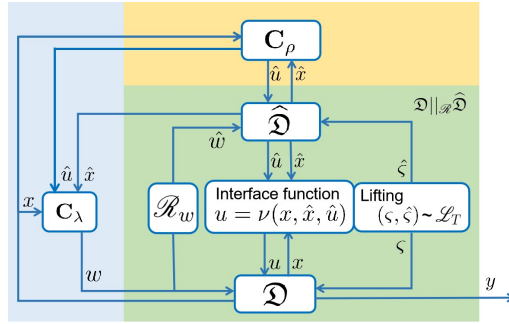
$\mathbf{C}_\rho$

$\hat{u}$ $\hat{x}$

$\mathfrak{D} \|_{\mathscr{R}} \widehat{\mathfrak{D}}$

$\widehat{\mathfrak{D}}$

$\hat{w}$

$\hat{u}$ $\hat{x}$

$\hat{u}$ $\hat{x}$

$\hat{\varsigma}$

$x$

$\mathbf{C}_\lambda$

$\mathscr{R}_W$

Interface function $u = \nu(x, \hat{x}, \hat{u})$

Lifting $(\varsigma, \hat{\varsigma}) \sim \mathscr{L}_T$

$\varsigma$

$w$

$u$ $x$

$\mathfrak{D}$

$y$